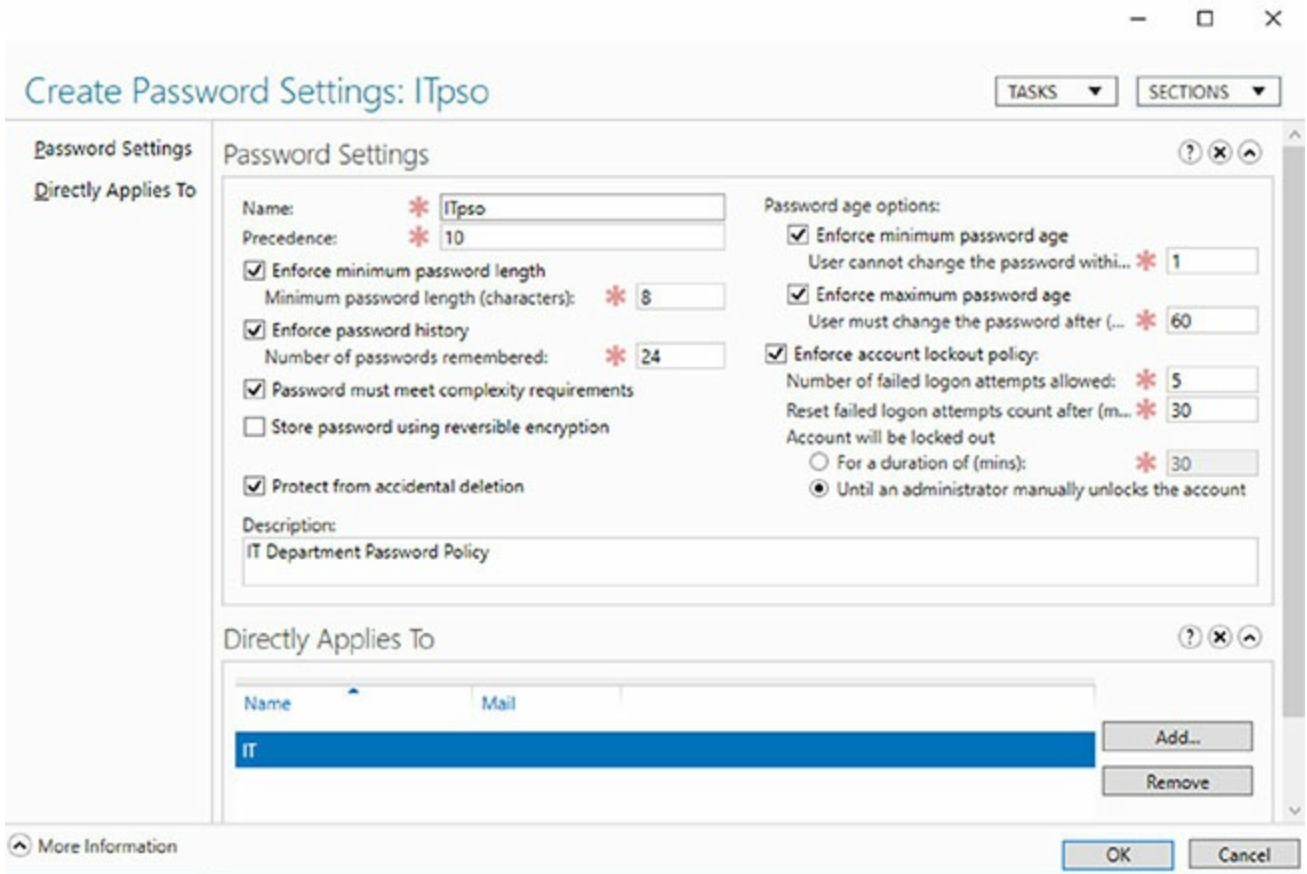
Create Password Settings: ITpso

TASKS ▼ SECTIONS ▼

Password Settings
Directly Applies To

Password Settings

Name: * ITpso
Precedence: * 10
☑ Enforce minimum password length
Minimum password length (characters): * 8
☑ Enforce password history
Number of passwords remembered: * 24
☑ Password must meet complexity requirements
☐ Store password using reversible encryption

☑ Protect from accidental deletion

Password age options:
☑ Enforce minimum password age
User cannot change the password withi... * 1
☑ Enforce maximum password age
User must change the password after (... * 60
☑ Enforce account lockout policy:
Number of failed logon attempts allowed: * 5
Reset failed logon attempts count after (m... * 30
Account will be locked out
○ For a duration of (mins): * 30
◉ Until an administrator manually unlocks the account

Description:
IT Department Password Policy

Directly Applies To

| Name | Mail |
|---|---|
| IT | |

Add...
Remove

More Information

OK Cancel